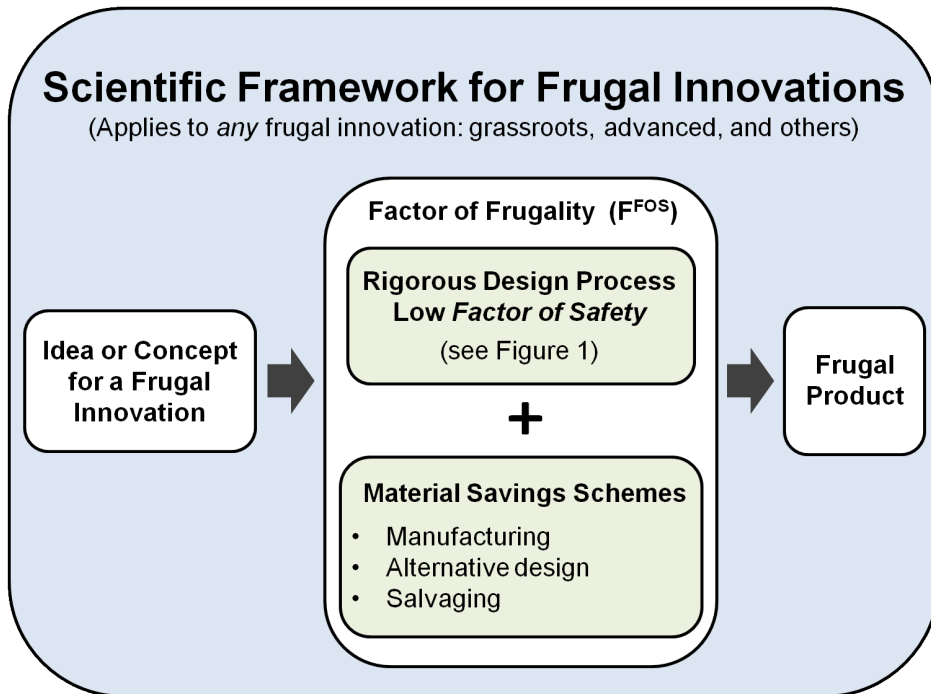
Scientific Framework for Frugal Innovations
(Applies to *any* frugal innovation: grassroots, advanced, and others)

Idea or Concept for a Frugal Innovation

Factor of Frugality ($F^{FOS}$)

Rigorous Design Process
Low *Factor of Safety*
(see Figure 1)

+

Material Savings Schemes
• Manufacturing
• Alternative design
• Salvaging

Frugal Product